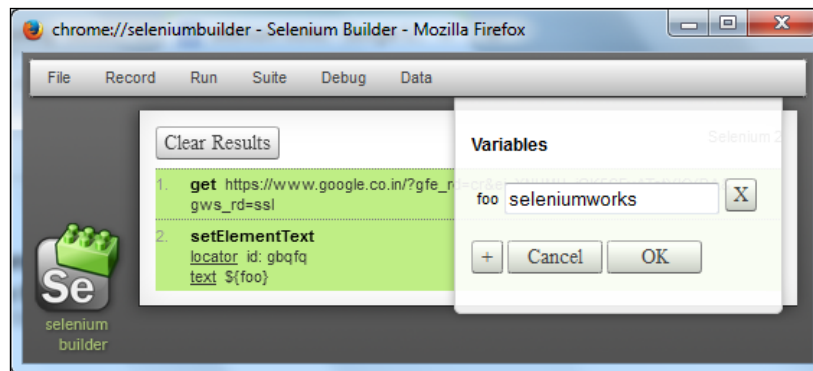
chrome://seleniumbuilder - Selenium Builder - Mozilla Firefox

File Record Run Suite Debug Data

Clear Results

Selenium 2

1. get https://www.google.co.in/?gfe_rd=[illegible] gws_rd=ssl

2. setElementText
locator id: gbqfq
text ${foo}

Se
selenium builder

Variables

foo seleniumworks X

+ Cancel OK